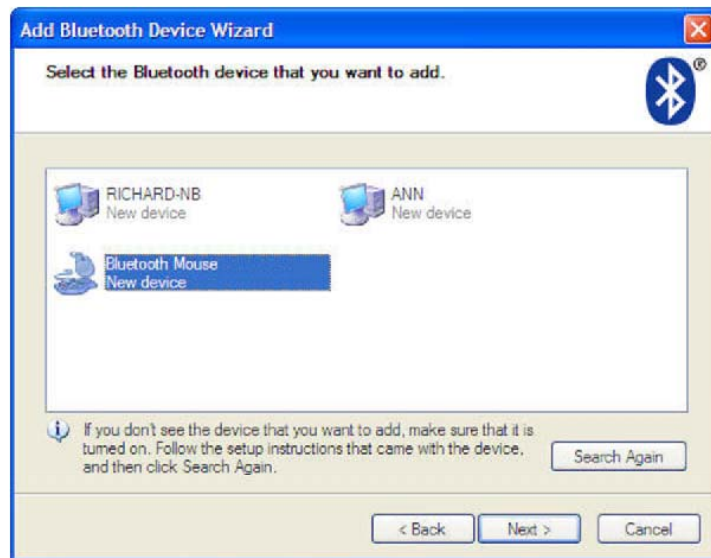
Add Bluetooth Device Wizard

Select the Bluetooth device that you want to add.

RICHARD-NB
New device

ANN
New device

Bluetooth Mouse
New device

If you don't see the device that you want to add, make sure that it is turned on. Follow the setup instructions that came with the device, and then click Search Again.

Search Again

< Back

Next >

Cancel